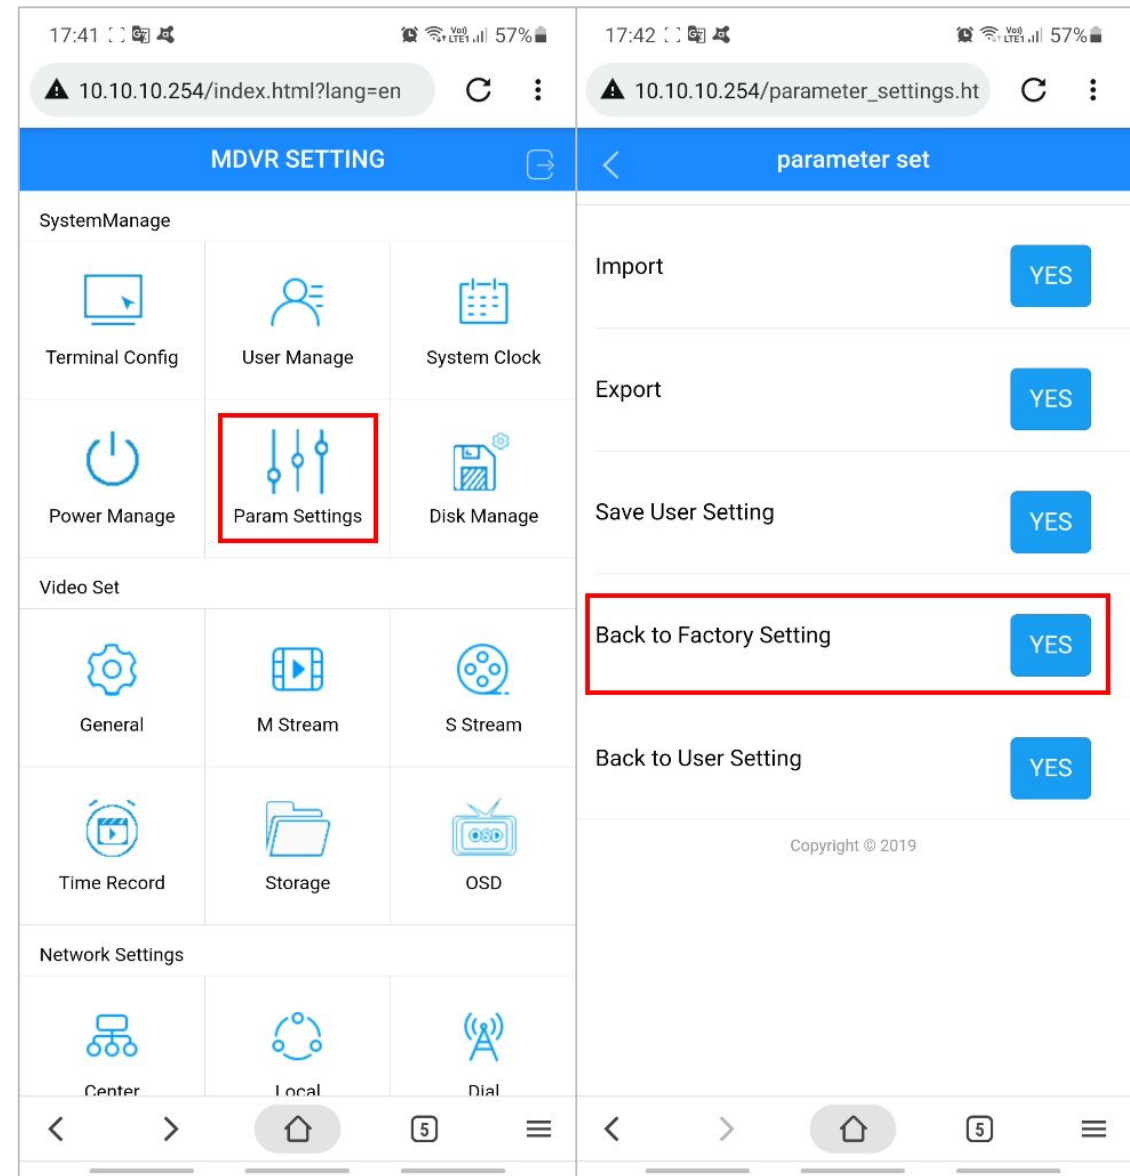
17:41 57%

10.10.10.254/index.html?lang=en

MDVR SETTING

SystemManage

Terminal Config

User Manage

System Clock

Power Manage

Param Settings

Disk Manage

Video Set

General

M Stream

S Stream

Time Record

Storage

OSD

Network Settings

Center

Local

Dial

5

17:42 57%

10.10.10.254/parameter_settings.ht

parameter set

Import YES

Export YES

Save User Setting YES

Back to Factory Setting YES

Back to User Setting YES

Copyright © 2019

5